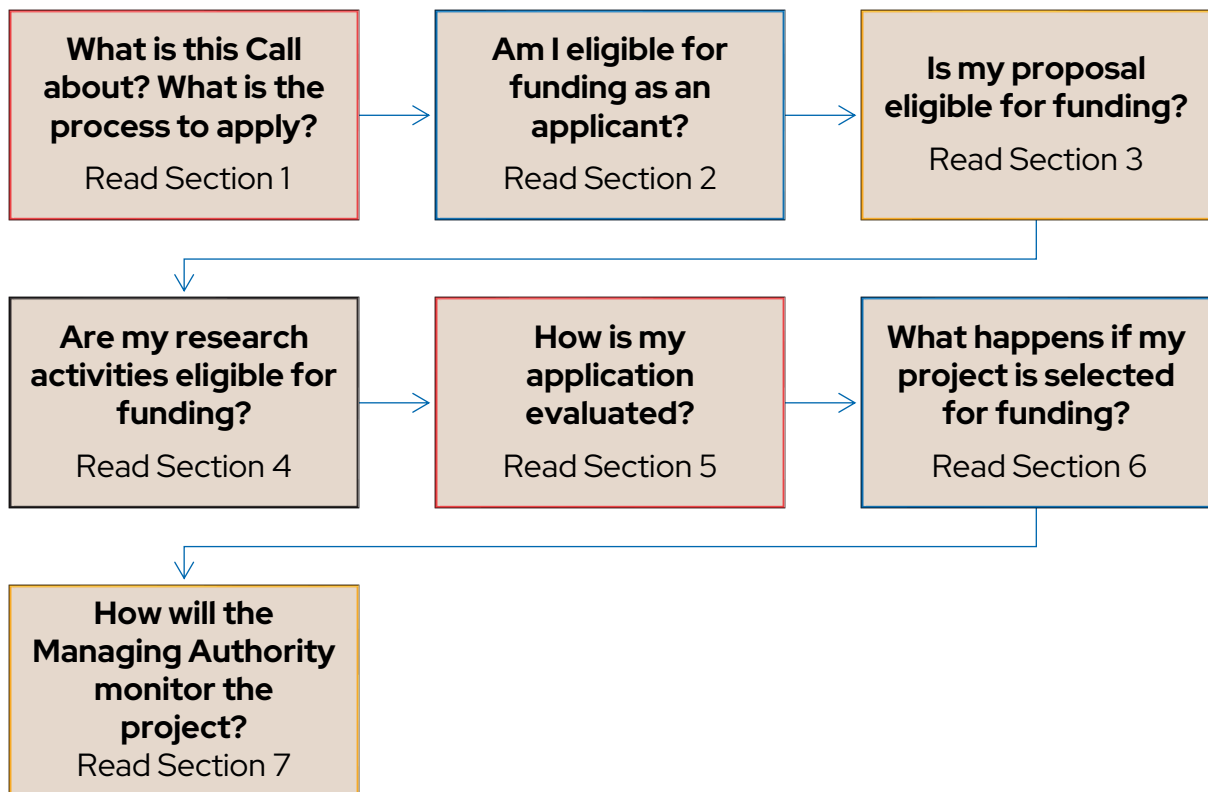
What is this Call about? What is the process to apply?
Read Section 1

Am I eligible for funding as an applicant?
Read Section 2

Is my proposal eligible for funding?
Read Section 3

Are my research activities eligible for funding?
Read Section 4

How is my application evaluated?
Read Section 5

What happens if my project is selected for funding?
Read Section 6

How will the Managing Authority monitor the project?
Read Section 7